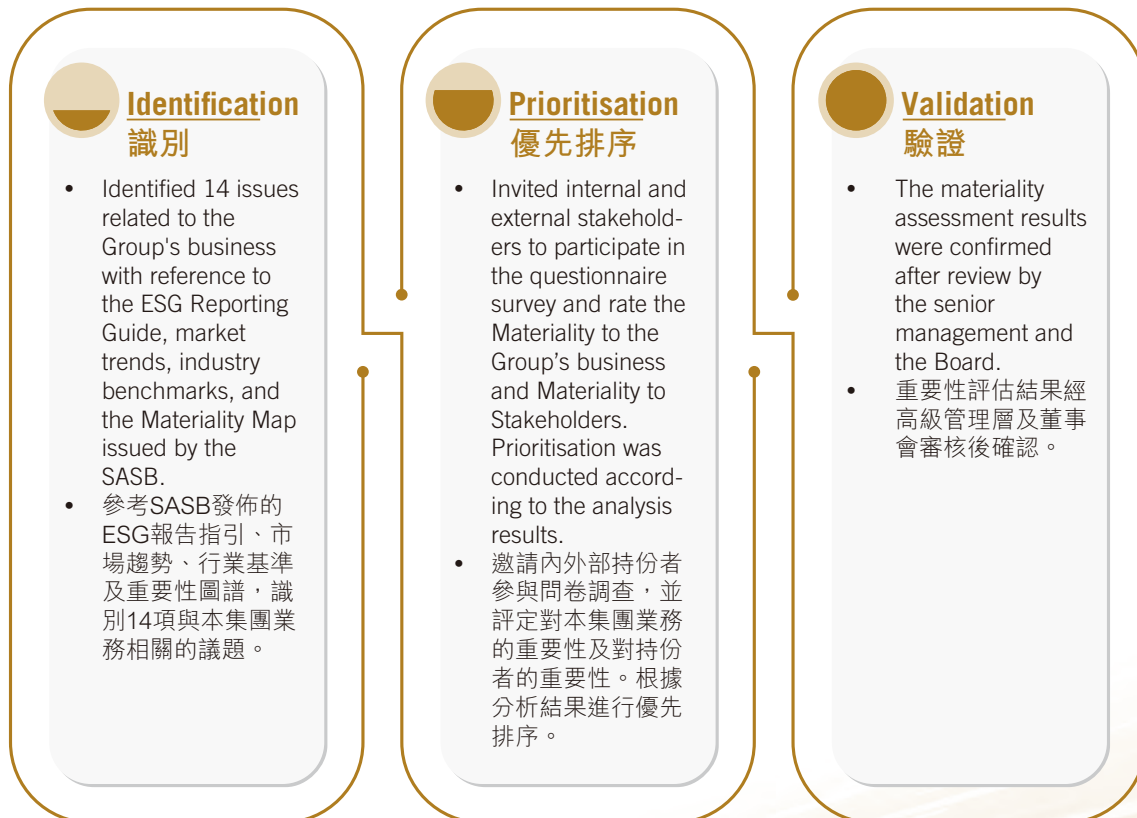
Identification
識別

- Identified 14 issues related to the Group's business with reference to the ESG Reporting Guide, market trends, industry benchmarks, and the Materiality Map issued by the SASB.
- 參考SASB發佈的ESG報告指引、市場趨勢、行業基準及重要性圖譜，識別14項與本集團業務相關的議題。

Prioritisation
優先排序

- Invited internal and external stakeholders to participate in the questionnaire survey and rate the Materiality to the Group's business and Materiality to Stakeholders. Prioritisation was conducted according to the analysis results.
- 邀請內外部持份者參與問卷調查，並評定對本集團業務的重要性及對持份者的重要性。根據分析結果進行優先排序。

Validation
驗證

- The materiality assessment results were confirmed after review by the senior management and the Board.
- 重要性評估結果經高級管理層及董事會審核後確認。